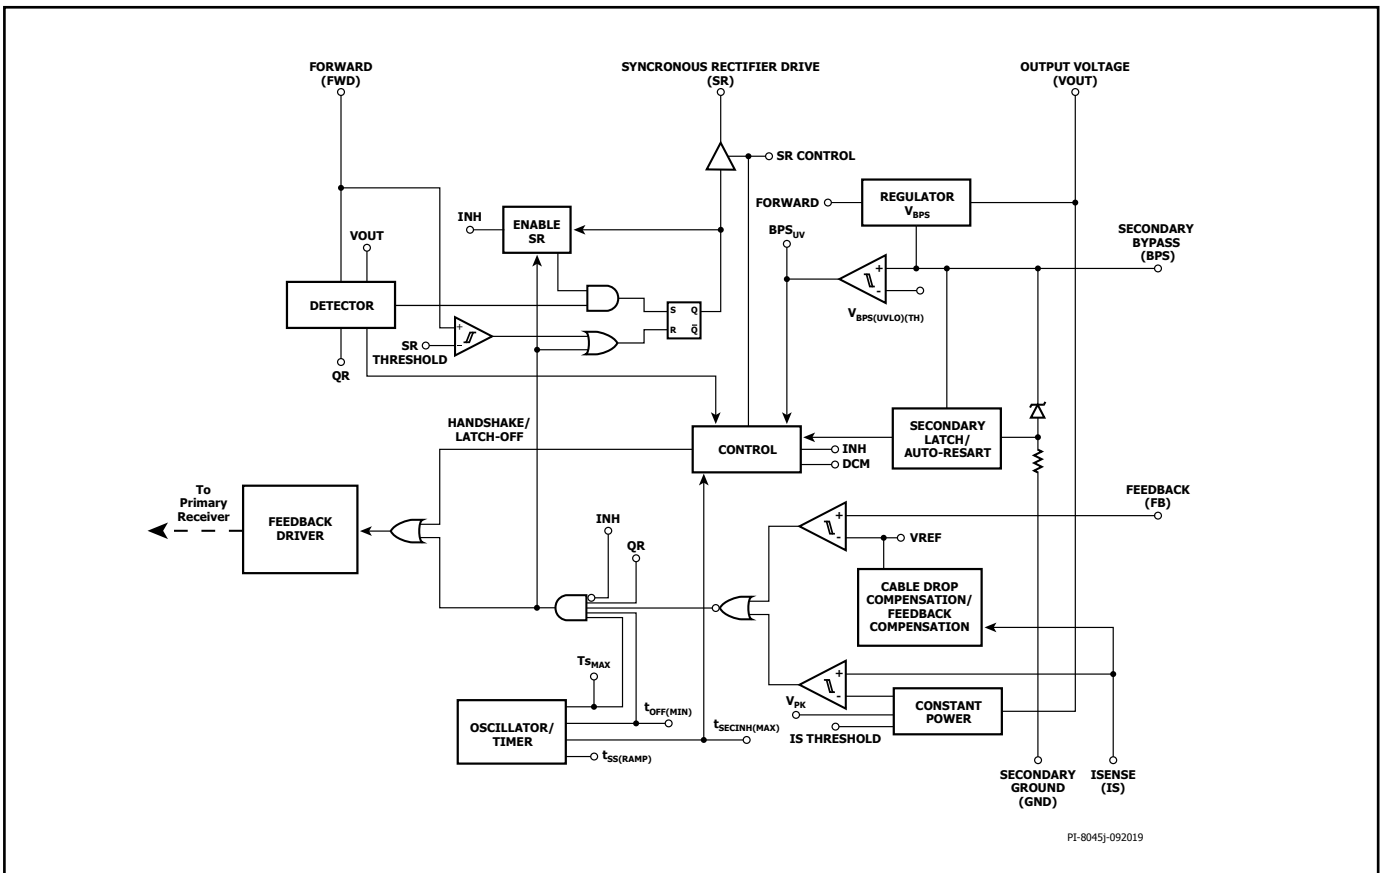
FORWARD
(FWD)

SYNCRONOUS RECTIFIER DRIVE
(SR)

OUTPUT VOLTAGE
(VOUT)

SR CONTROL

FORWARD

REGULATOR
$V_{BPS}$

INH

ENABLE
SR

VOUT

$BPS_{UV}$

SECONDARY
BYPASS
(BPS)

DETECTOR

S Q
R $\bar{Q}$

$V_{BPS(UVLO)(TH)}$

SR
THRESHOLD

QR

HANDSHAKE/
LATCH-OFF

CONTROL

INH
DCM

SECONDARY
LATCH/
AUTO-RESART

To
Primary
Receiver

FEEDBACK
DRIVER

INH

QR

FEEDBACK
(FB)

VREF

CABLE DROP
COMPENSATION/
FEEDBACK
COMPENSATION

$Ts_{MAX}$

$t_{OFF(MIN)}$

$t_{SECINH(MAX)}$

$V_{PK}$

OSCILLATOR/
TIMER

CONSTANT
POWER

IS THRESHOLD

$t_{SS(RAMP)}$

SECONDARY
GROUND
(GND)

ISENSE
(IS)

PI-8045j-092019